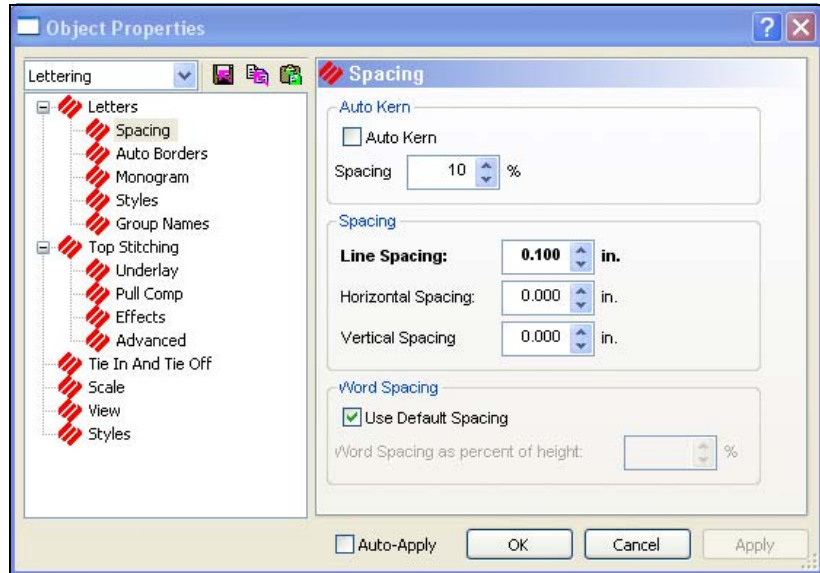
Object Properties

Lettering

Letters
Spacing
Auto Borders
Monogram
Styles
Group Names
Top Stitching
Underlay
Pull Comp
Effects
Advanced
Tie In And Tie Off
Scale
View
Styles

Spacing

Auto Kern
Auto Kern
Spacing 10 %

Spacing
Line Spacing: 0.100 in.
Horizontal Spacing: 0.000 in.
Vertical Spacing 0.000 in.

Word Spacing
Use Default Spacing
Word Spacing as percent of height: %

Auto-Apply
OK
Cancel
Apply